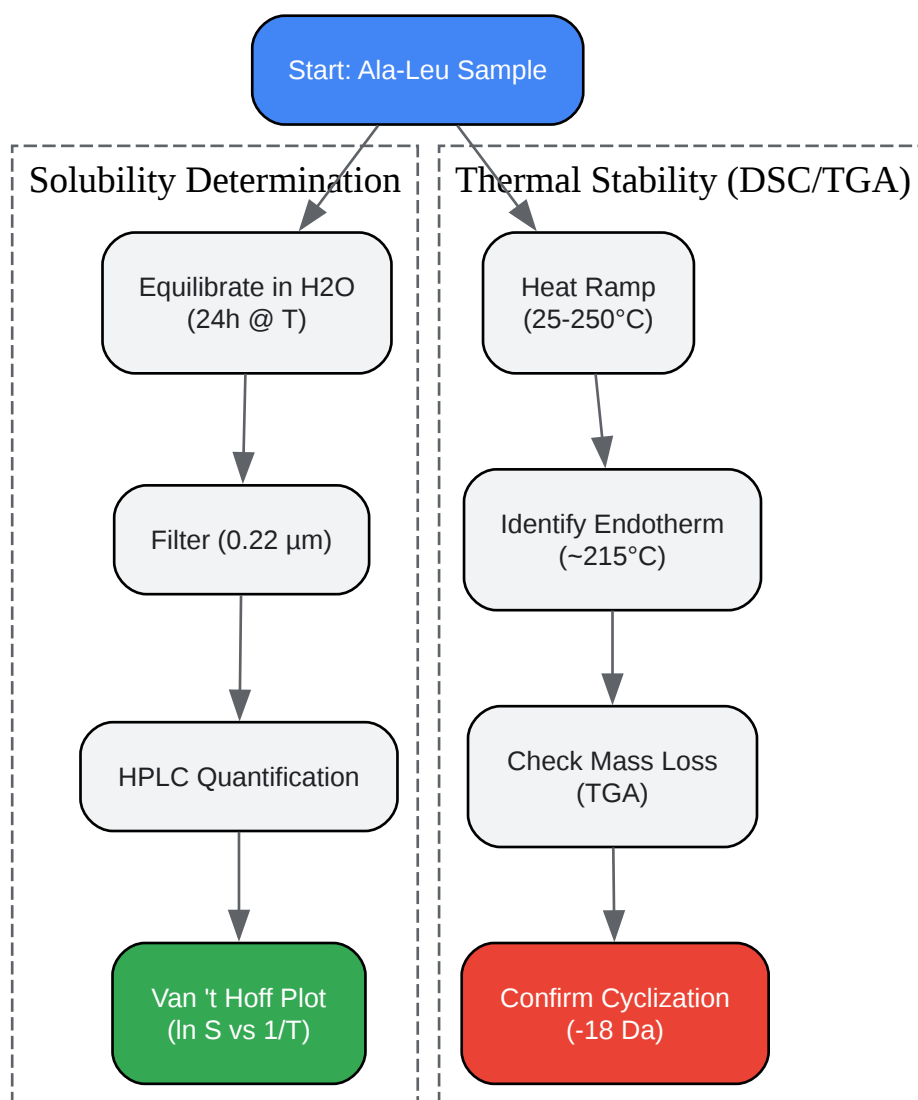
Start: Ala-Leu Sample

Solubility Determination

Equilibrate in H2O (24h @ T)

Filter (0.22 µm)

HPLC Quantification

Van 't Hoff Plot (ln S vs 1/T)

Thermal Stability (DSC/TGA)

Heat Ramp (25-250°C)

Identify Endotherm (~215°C)

Check Mass Loss (TGA)

Confirm Cyclization (-18 Da)